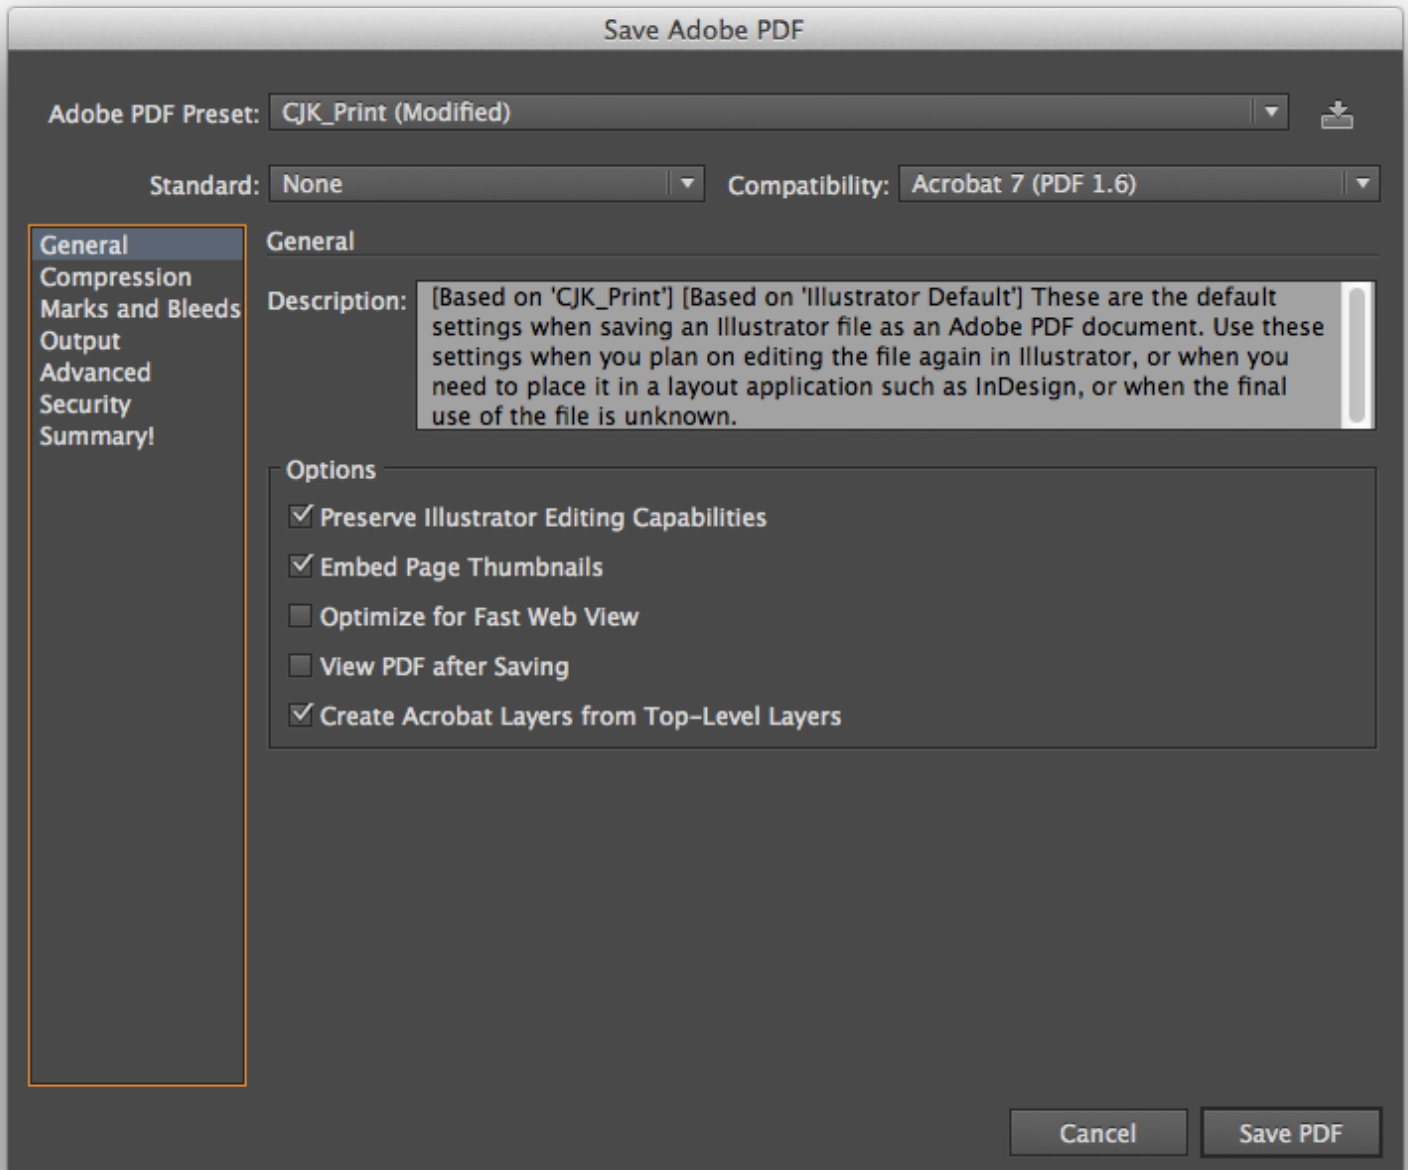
Save Adobe PDF

Adobe PDF Preset: CJK_Print (Modified)

Standard: None

Compatibility: Acrobat 7 (PDF 1.6)

General
Compression
Marks and Bleeds
Output
Advanced
Security
Summary!

General

Description: [Based on 'CJK_Print'] [Based on 'Illustrator Default'] These are the default settings when saving an Illustrator file as an Adobe PDF document. Use these settings when you plan on editing the file again in Illustrator, or when you need to place it in a layout application such as InDesign, or when the final use of the file is unknown.

Options

☑ Preserve Illustrator Editing Capabilities

☑ Embed Page Thumbnails

☐ Optimize for Fast Web View

☐ View PDF after Saving

☑ Create Acrobat Layers from Top-Level Layers

Cancel

Save PDF